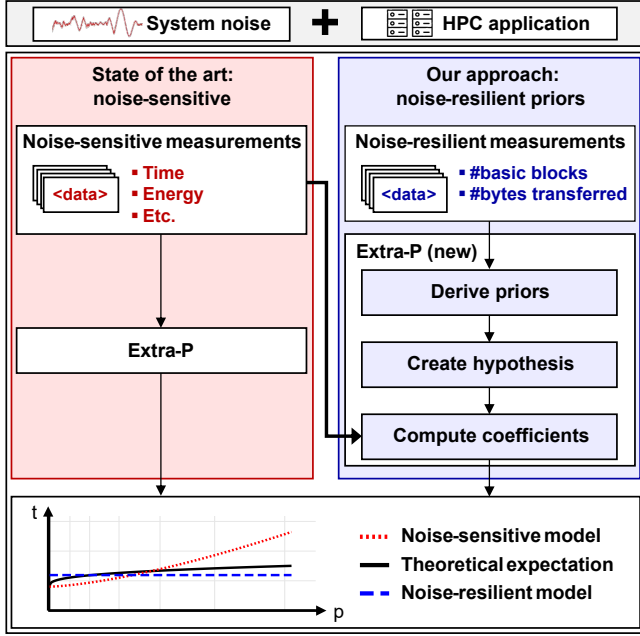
System noise + HPC application

State of the art: noise-sensitive

Noise-sensitive measurements

<data>

▪ Time
▪ Energy
▪ Etc.

Extra-P

Our approach: noise-resilient priors

Noise-resilient measurements

<data>

▪ #basic blocks
▪ #bytes transferred

Extra-P (new)

Derive priors

Create hypothesis

Compute coefficients

t

p

Noise-sensitive model

Theoretical expectation

Noise-resilient model